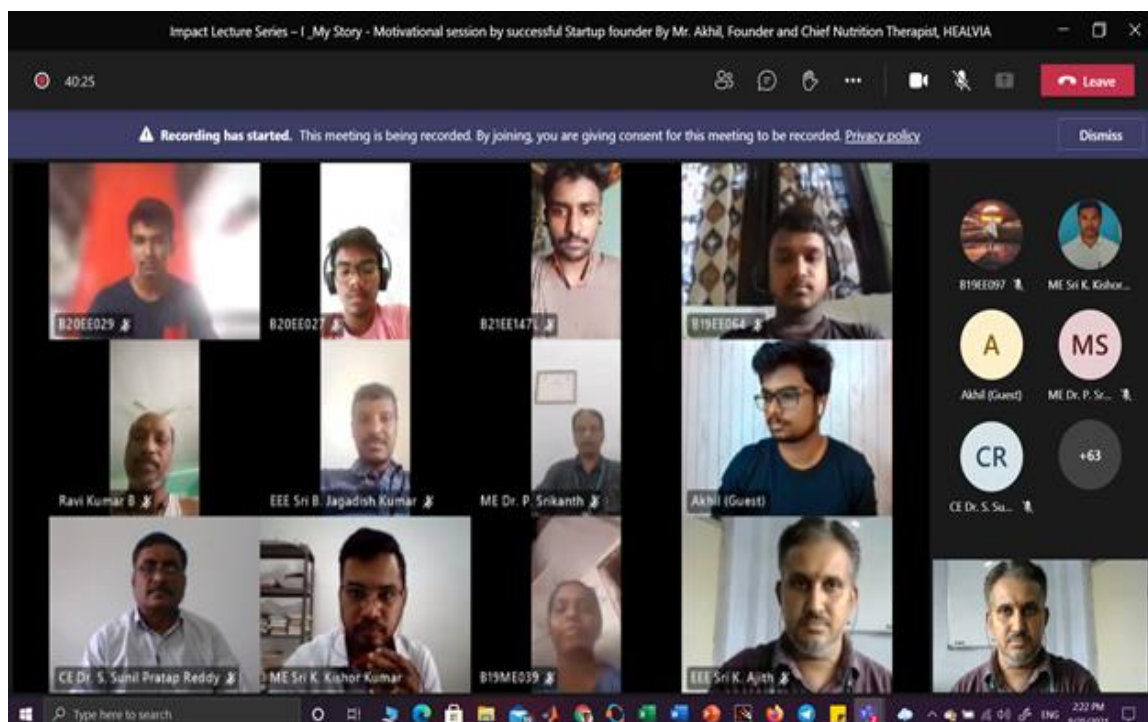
Impact Lecture Series – I _My Story - Motivational session by successful Startup founder By Mr. Akhil, Founder and Chief Nutrition Therapist, HEALVIA

40:25

Leave

Recording has started. This meeting is being recorded. By joining, you are giving consent for this meeting to be recorded. Privacy policy

Dismiss

B20EE029

B20EE027

B21EE147L

B19EE064

B19EE097

ME Sri K. Kishor...

A

Akhil (Guest)

MS

ME Dr. P. Sr...

CR

CE Dr. S. Su...

+63

Ravi Kumar B

EEE Sri B. Jagadish Kumar

ME Dr. P. Srikanth

Akhil (Guest)

CE Dr. S. Sunil Pratap Reddy

ME Sri K. Kishor Kumar

B19ME039

EEE Sri K. Ajith

Type here to search

ENG

2:22 PM